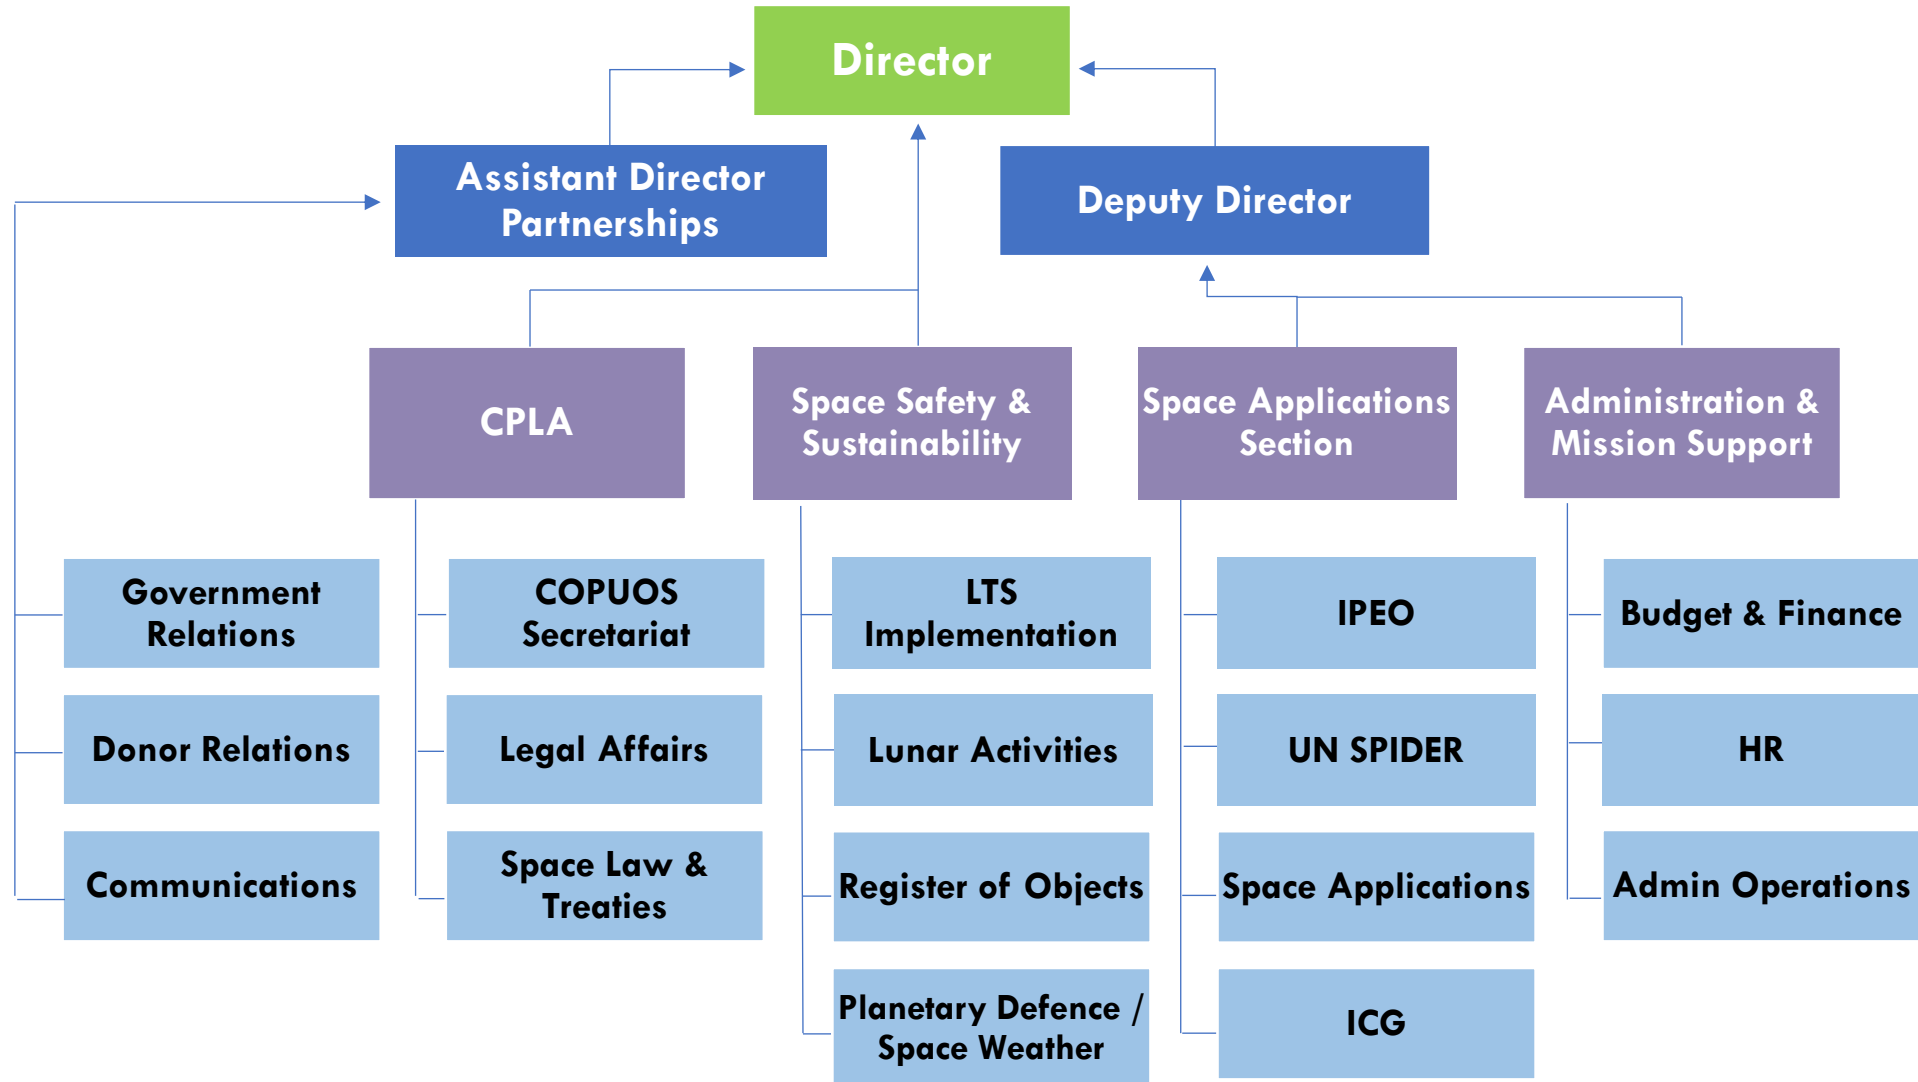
Director

Assistant Director Partnerships

Deputy Director

CPLA

Space Safety & Sustainability

Space Applications Section

Administration & Mission Support

Government Relations

Donor Relations

Communications

COPUOS Secretariat

Legal Affairs

Space Law & Treaties

LTS Implementation

Lunar Activities

Register of Objects

Planetary Defence / Space Weather

IPEO

UN SPIDER

Space Applications

ICG

Budget & Finance

HR

Admin Operations